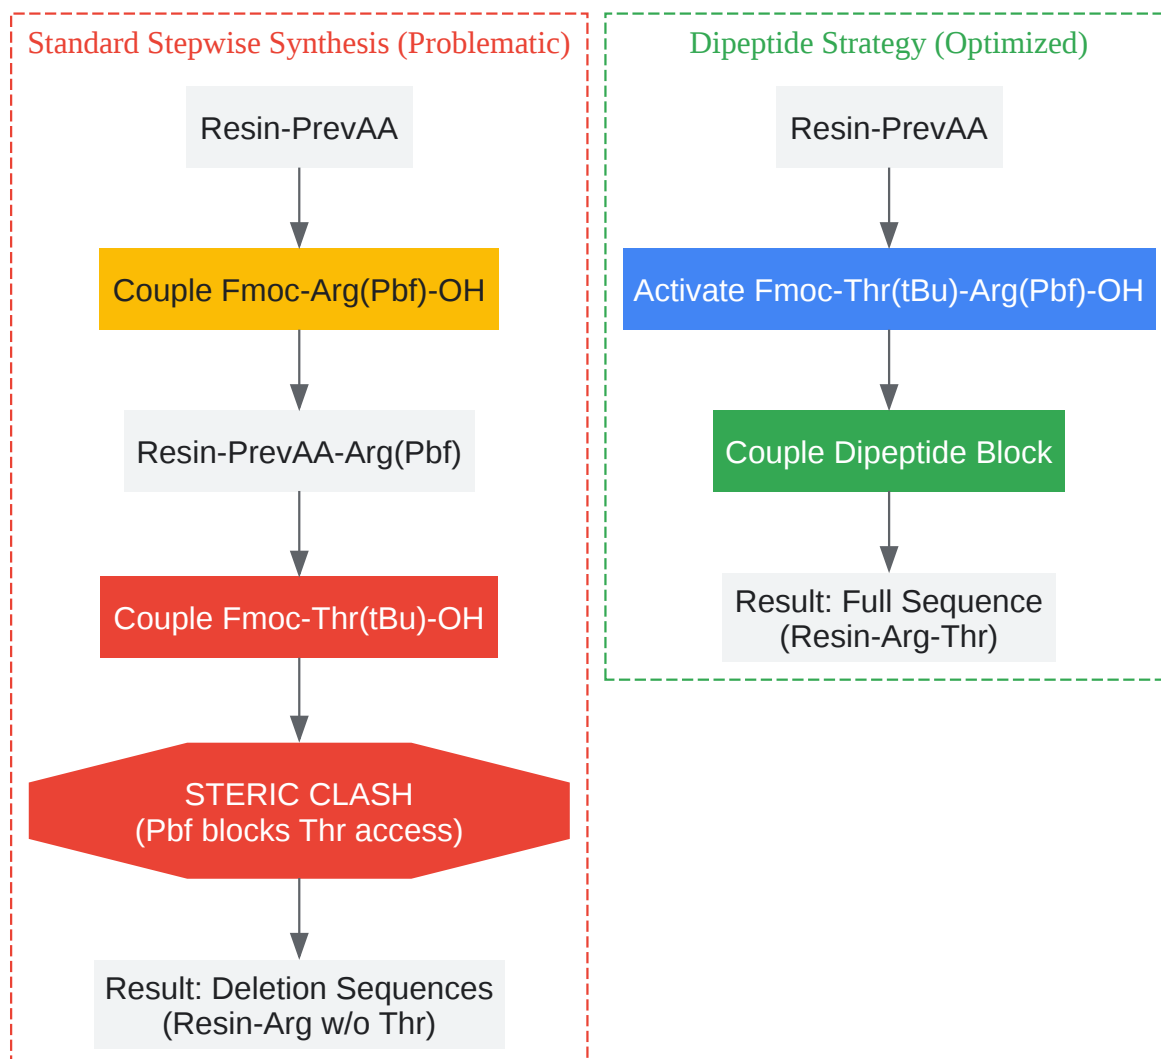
Standard Stepwise Synthesis (Problematic)

Resin-PrevAA

Couple Fmoc-Arg(Pbf)-OH

Resin-PrevAA-Arg(Pbf)

Couple Fmoc-Thr(tBu)-OH

STERIC CLASH
(Pbf blocks Thr access)

Result: Deletion Sequences
(Resin-Arg w/o Thr)

Dipeptide Strategy (Optimized)

Resin-PrevAA

Activate Fmoc-Thr(tBu)-Arg(Pbf)-OH

Couple Dipeptide Block

Result: Full Sequence
(Resin-Arg-Thr)